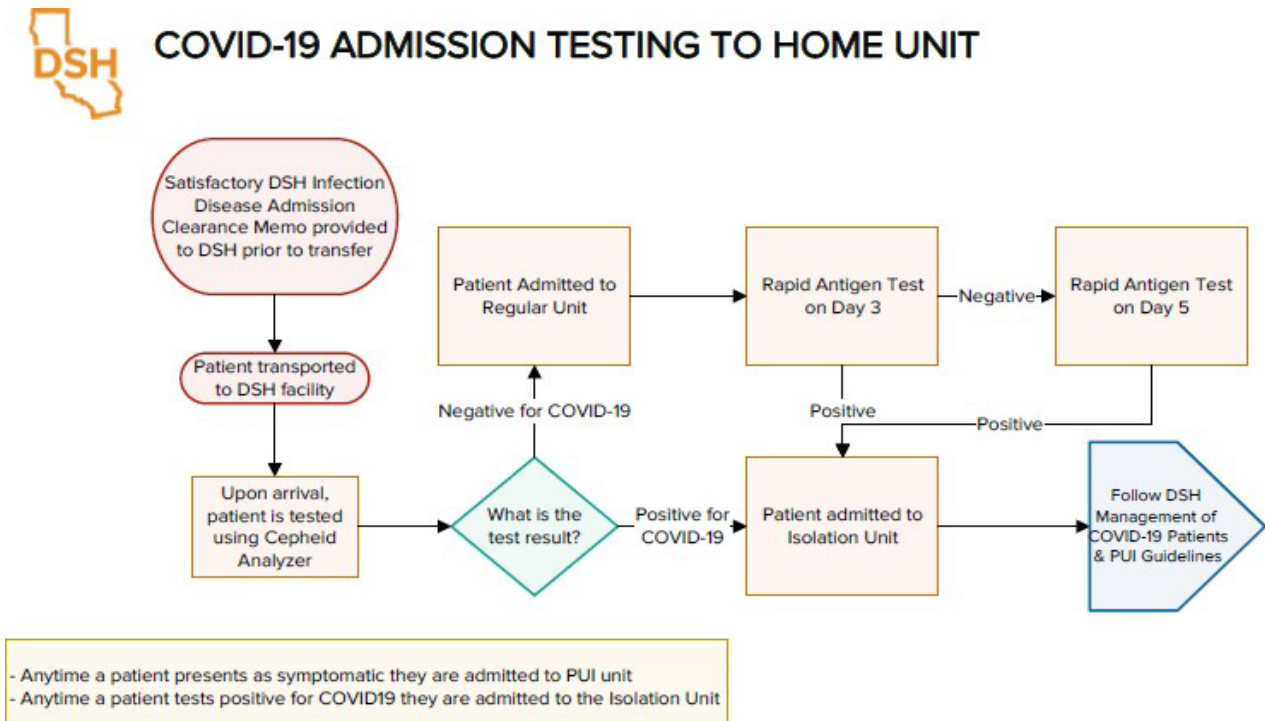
DSH

COVID-19 ADMISSION TESTING TO HOME UNIT

Satisfactory DSH Infection Disease Admission Clearance Memo provided to DSH prior to transfer

Patient transported to DSH facility

Upon arrival, patient is tested using Cepheid Analyzer

What is the test result?

Negative for COVID-19

Patient Admitted to Regular Unit

Rapid Antigen Test on Day 3

Negative

Rapid Antigen Test on Day 5

Positive

Positive

Positive for COVID-19

Patient admitted to Isolation Unit

Follow DSH Management of COVID-19 Patients & PUI Guidelines

- Anytime a patient presents as symptomatic they are admitted to PUI unit
- Anytime a patient tests positive for COVID19 they are admitted to the Isolation Unit